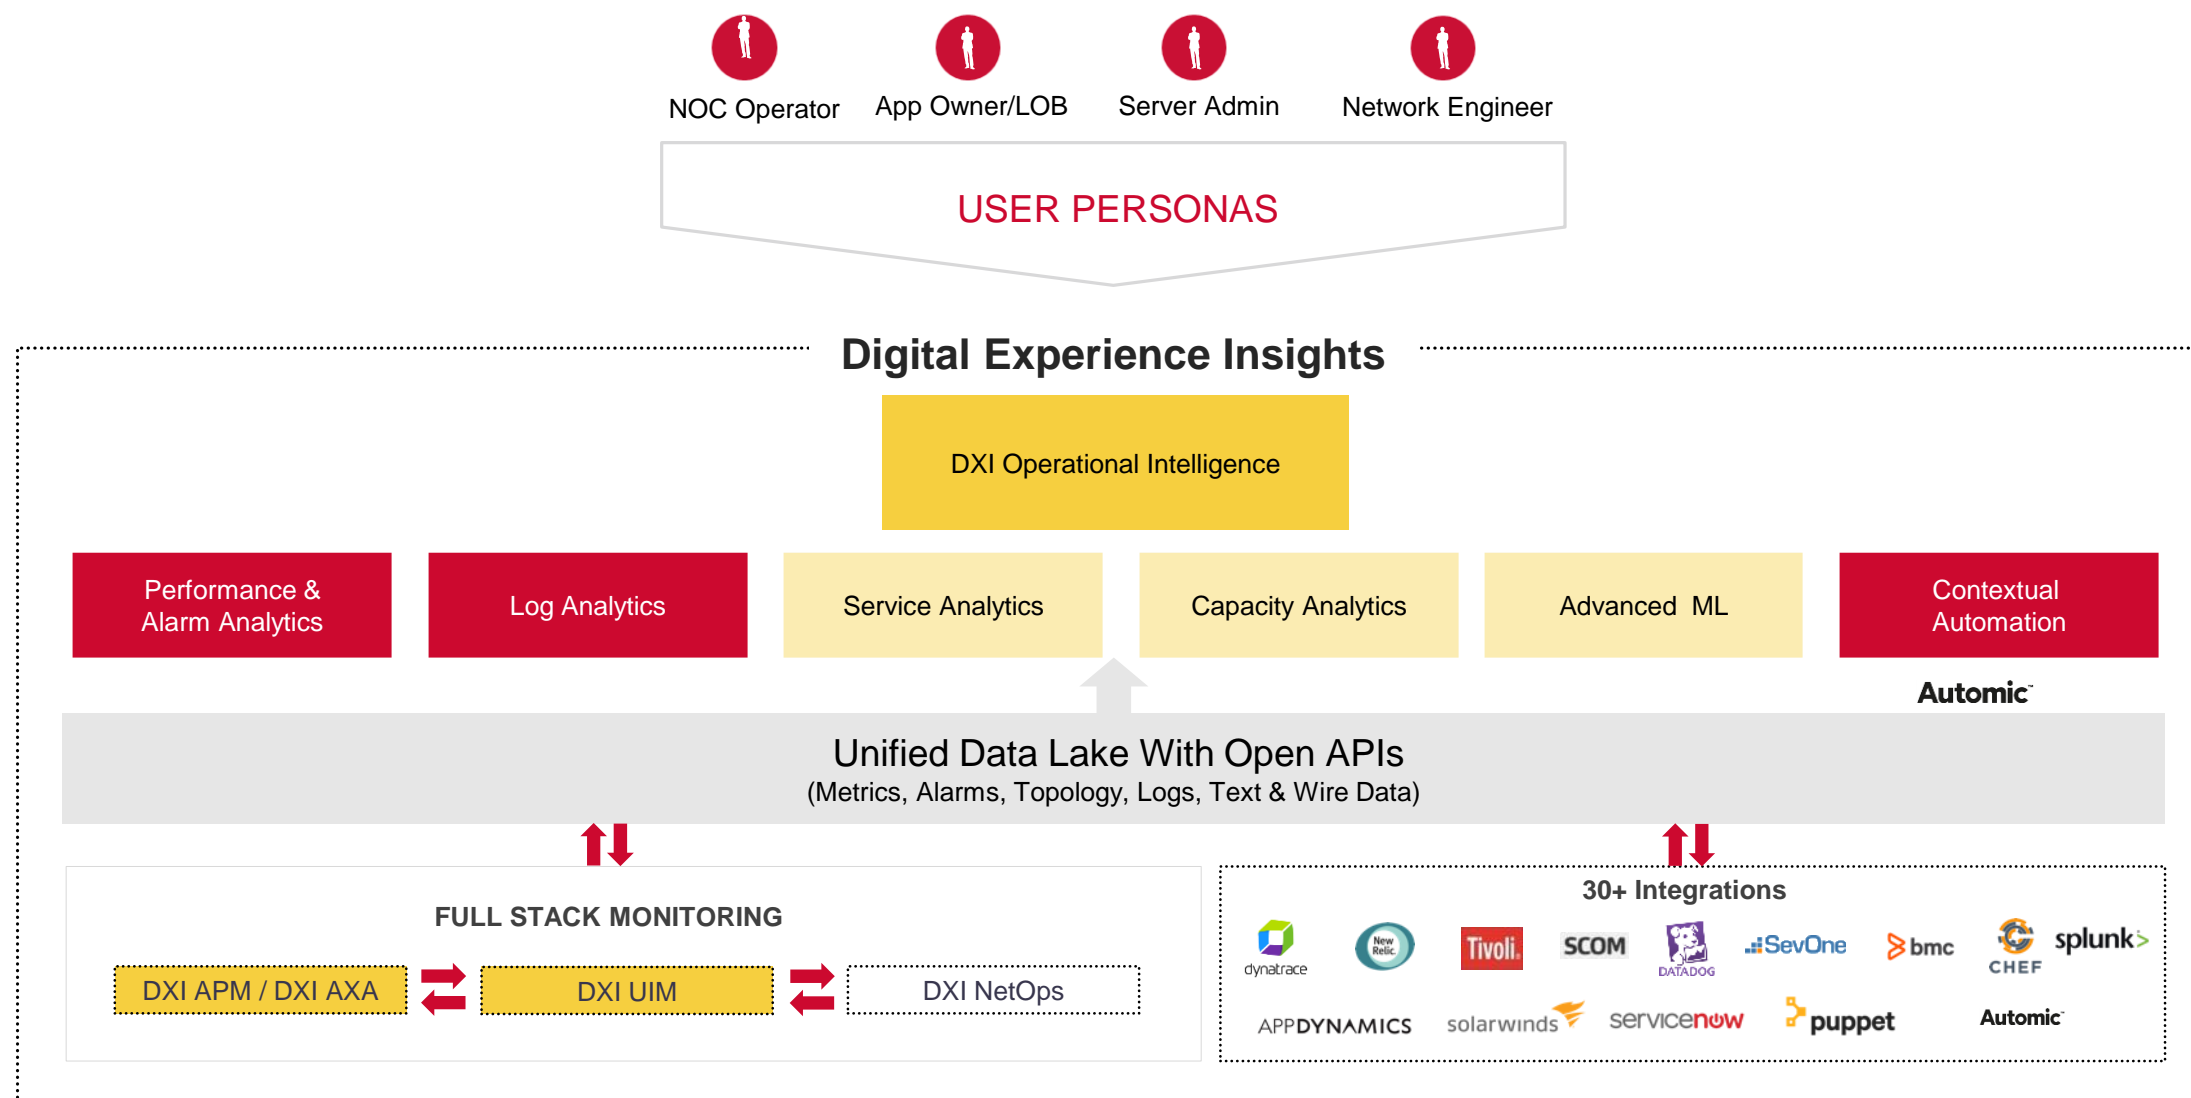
NOC Operator
App Owner/LOB
Server Admin
Network Engineer

USER PERSONAS

Digital Experience Insights

DXI Operational Intelligence

Performance & Alarm Analytics

Log Analytics

Service Analytics

Capacity Analytics

Advanced ML

Contextual Automation

Automic

Unified Data Lake With Open APIs
(Metrics, Alarms, Topology, Logs, Text & Wire Data)

FULL STACK MONITORING

DXI APM / DXI AXA

DXI UIM

DXI NetOps

30+ Integrations

dynatrace
New Relic
Tivoli
SCOM
DATADOG
SevOne
bmc
CHEF
splunk>
APPDYNAMICS
solarwinds
servicenow
puppet
Automic